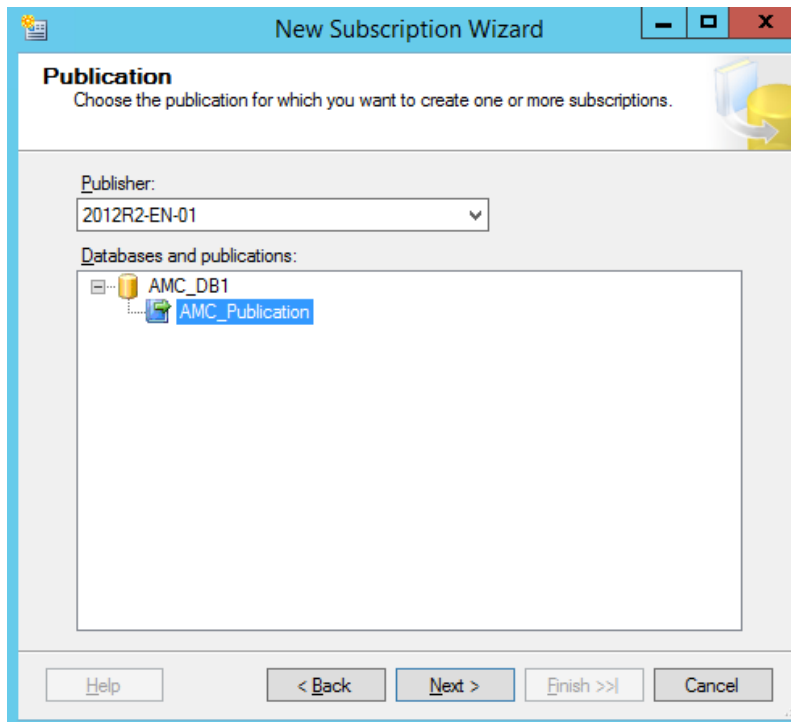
New Subscription Wizard

Publication
Choose the publication for which you want to create one or more subscriptions.

Publisher:
2012R2-EN-01

Databases and publications:
AMC_DB1
AMC_Publication

Help
< Back
Next >
Finish >>|
Cancel